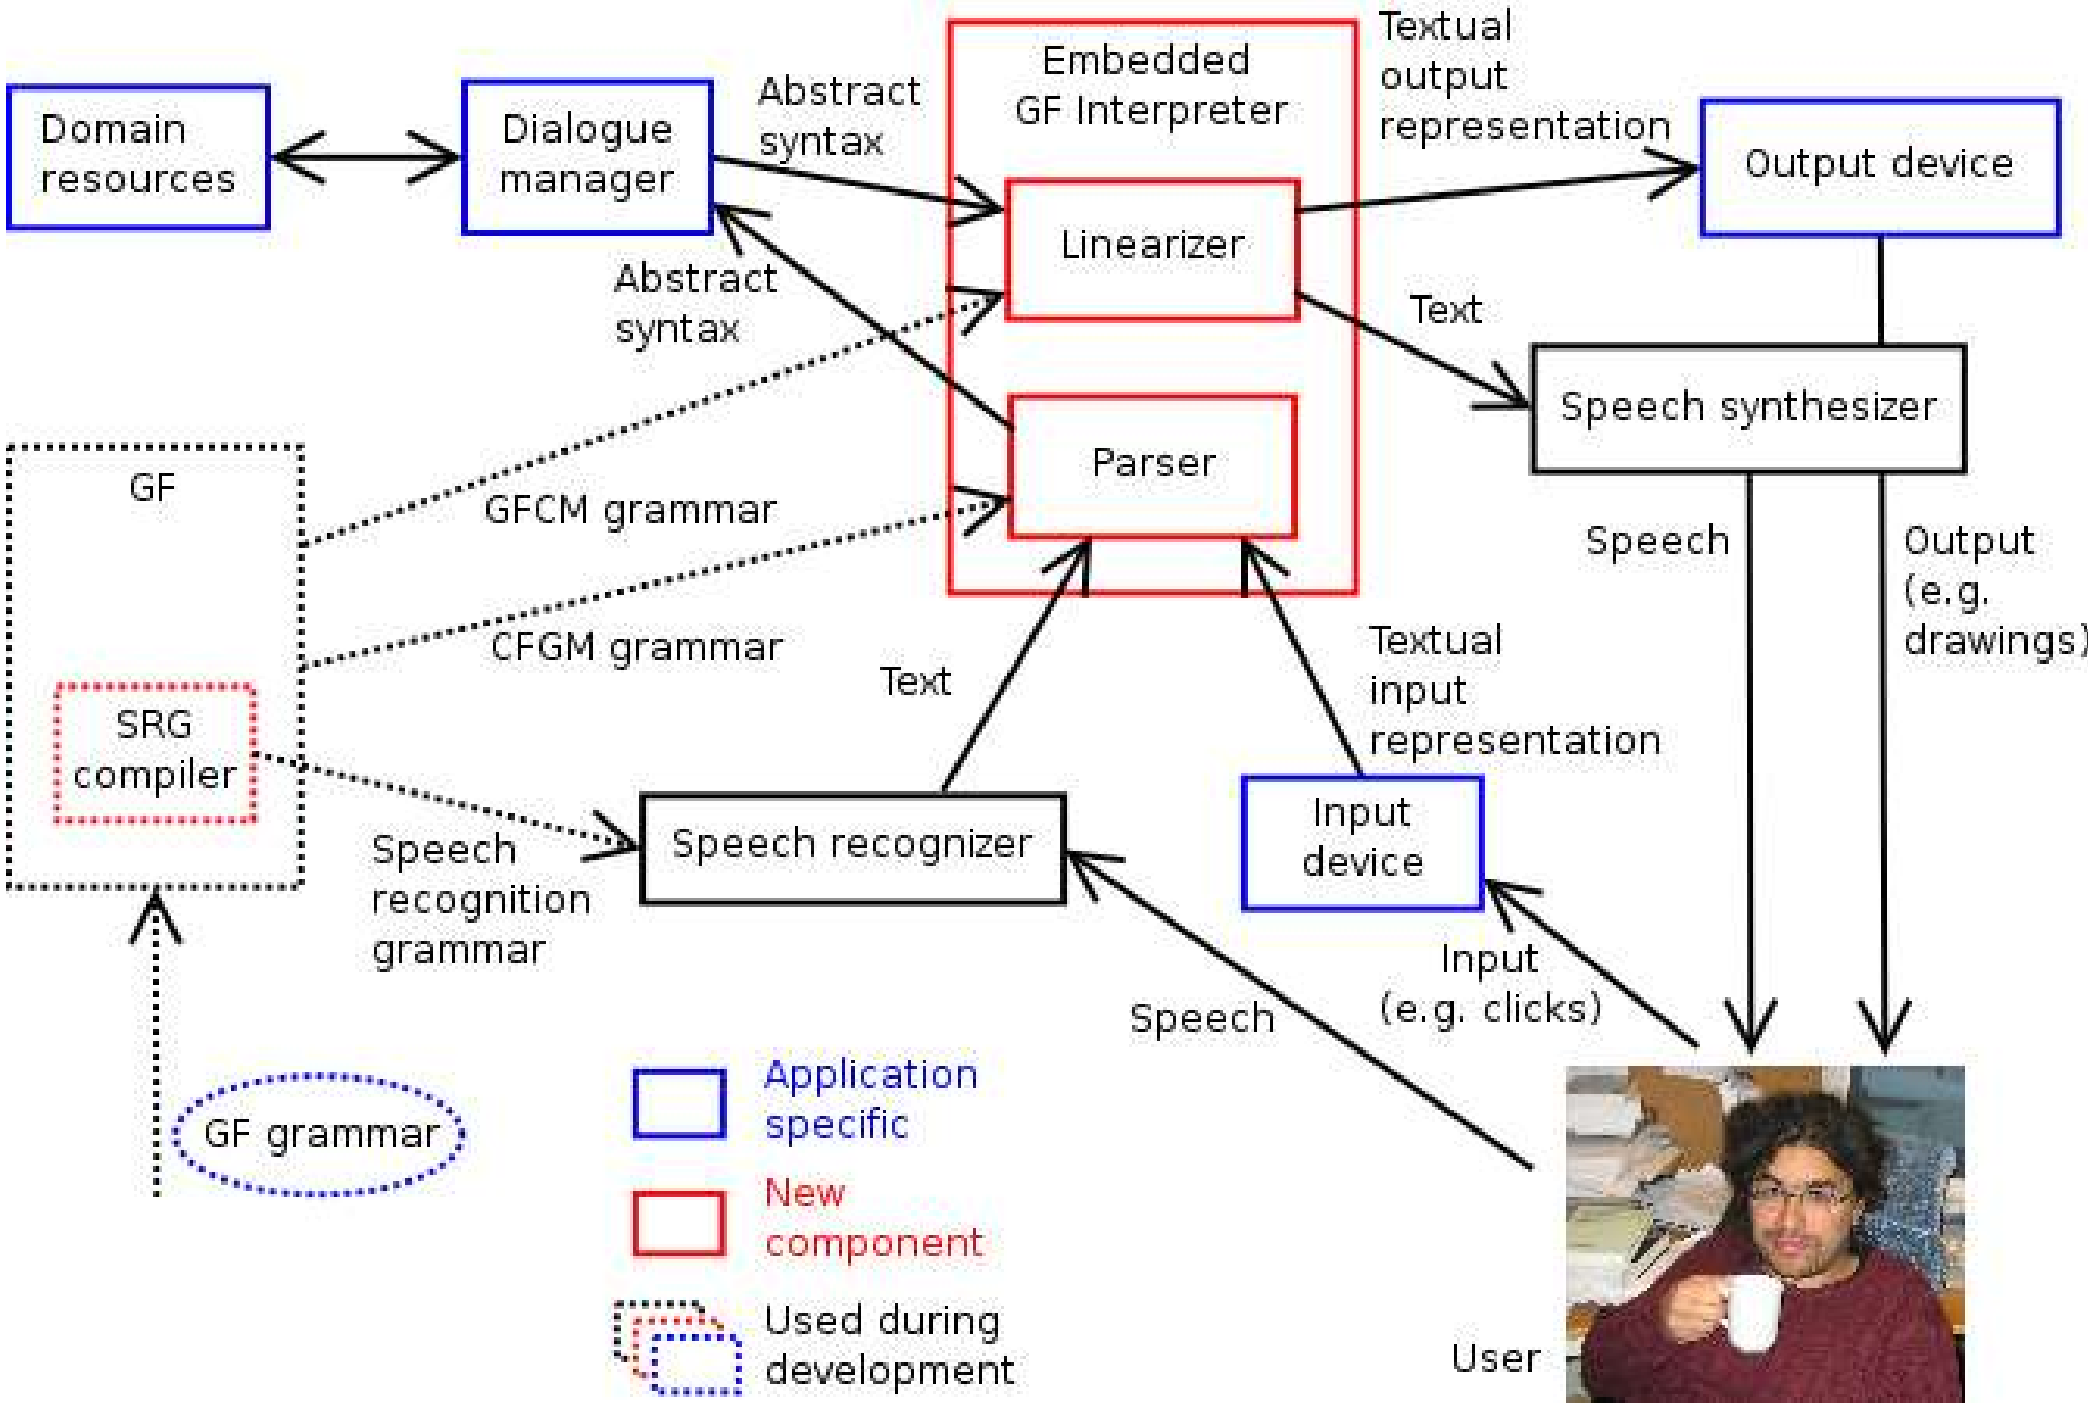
Domain resources

Dialogue manager

Abstract syntax

Embedded GF Interpreter

Textual output representation

Output device

Linearizer

Abstract syntax

Text

Speech synthesizer

GF

Parser

GFCM grammar

Speech

Output (e.g. drawings)

CFGM grammar

Textual input representation

Text

SRG compiler

Speech recognizer

Input device

Speech recognition grammar

Input (e.g. clicks)

Speech

Application specific

GF grammar

New component

Used during development

User